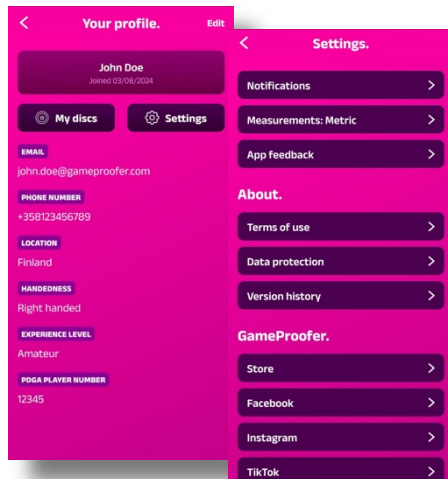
<

Your profile.

Edit

John Doe

Joined 03/08/2024

My discs

Settings

EMAIL

john.doe@gameproofer.com

PHONE NUMBER

+358123456789

LOCATION

Finland

HANDEDNESS

Right handed

EXPERIENCE LEVEL

Amateur

PDGA PLAYER NUMBER

12345

<

Settings.

Notifications >

Measurements: Metric >

App feedback >

About.

Terms of use >

Data protection >

Version history >

GameProofer.

Store >

Facebook >

Instagram >

TikTok >